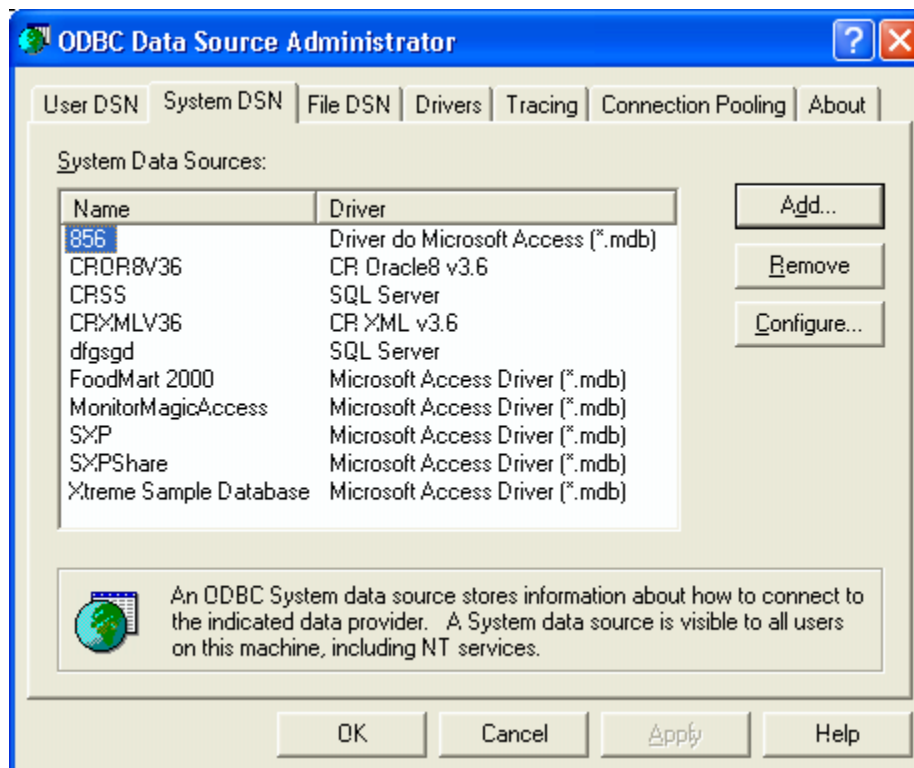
ODBC Data Source Administrator

User DSN | System DSN | File DSN | Drivers | Tracing | Connection Pooling | About

System Data Sources:

| Name | Driver |
|---|---|
| 856 | Driver do Microsoft Access (*.mdb) |
| CROR8V36 | CR Oracle8 v3.6 |
| CRSS | SQL Server |
| CRXMLV36 | CR XML v3.6 |
| dfgsgd | SQL Server |
| FoodMart 2000 | Microsoft Access Driver (*.mdb) |
| MonitorMagicAccess | Microsoft Access Driver (*.mdb) |
| SXP | Microsoft Access Driver (*.mdb) |
| SXPShare | Microsoft Access Driver (*.mdb) |
| Xtreme Sample Database | Microsoft Access Driver (*.mdb) |

Add...
Remove
Configure...

An ODBC System data source stores information about how to connect to the indicated data provider. A System data source is visible to all users on this machine, including NT services.

OK Cancel Apply Help